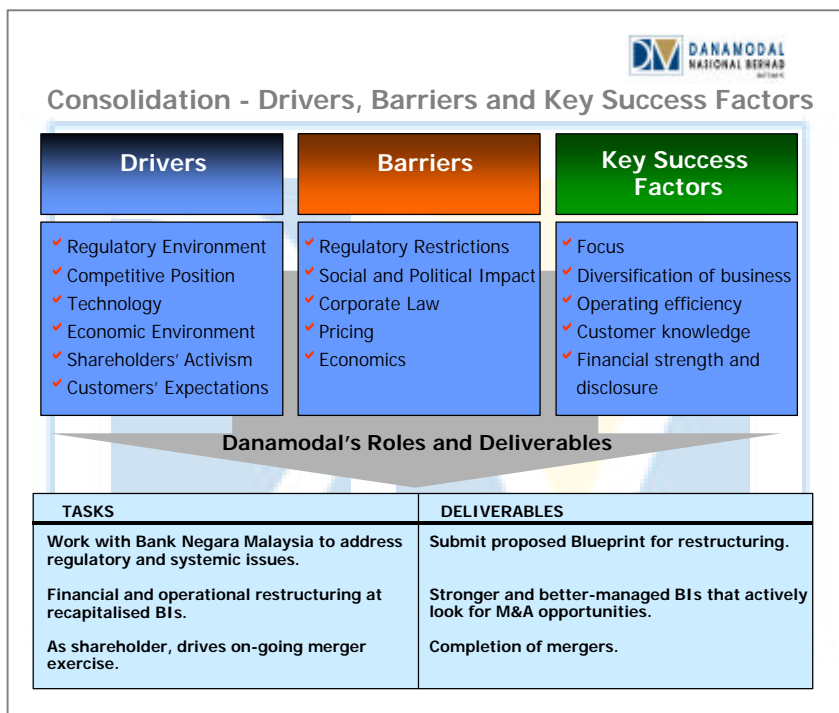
DM DANAMODAL NASIONAL BERHAD

Consolidation - Drivers, Barriers and Key Success Factors

Drivers

Barriers

Key Success Factors

- Regulatory Environment
- Competitive Position
- Technology
- Economic Environment
- Shareholders' Activism
- Customers' Expectations

- Regulatory Restrictions
- Social and Political Impact
- Corporate Law
- Pricing
- Economics

- Focus
- Diversification of business
- Operating efficiency
- Customer knowledge
- Financial strength and disclosure

Danamodal's Roles and Deliverables

| TASKS | DELIVERABLES |
|---|---|
| Work with Bank Negara Malaysia to address regulatory and systemic issues. | Submit proposed Blueprint for restructuring. |
| Financial and operational restructuring at recapitalised BIs. | Stronger and better-managed BIs that actively look for M&A opportunities. |
| As shareholder, drives on-going merger exercise. | Completion of mergers. |